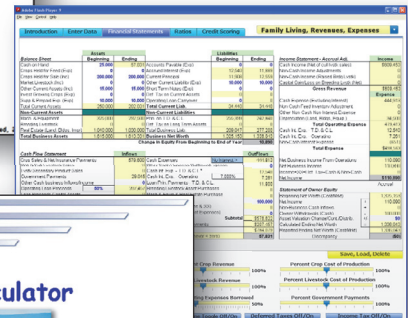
Introduction | Enter Data | Financial Statements | Ratios | Credit Scoring | Family Living, Revenues, Expenses

Balance Sheet
Assets
Beginning | Ending
Cash on Hand | 25,000 | 37,037
Crops Held for Feed (Cur) | 0 | 0
Crops Held for Sale (Cur) | 200,000 | 200,000
Market Livestock (Cur) | 0 | 0
Other Current Assets (Cur) | 15,000 | 15,000
Invest in Growing Crops (Cur) | 0 | 0
Supp & Prepaid Exp (Cur) | 10,000 | 10,000
Total Current Assets | 250,000 | 262,037
Non-Current Assets
Real Estate (Land, Bldgs, Impr) | 1,040,000 | 1,000,000
Total Business Assets | 1,515,000 | 1,513,037

Liabilities
Beginning | Ending
Accounts Payable (Cur)
Accrued Interest (Cur)
Current Principal
Other Current Liabs (Cur)
Short Term Notes (Cur)
Total Current Liab
Non-Current Liabilities
Total Business Liab | 209,017 | 277,280
Business Net Worth | 1,305,983 | 1,235,757
Change In Equity From Beginning to End of Year | 10,000

Income Statement - Accrual Adj.
Gross Revenue
Total Operating Expense
Total Expense
Net Income

Cash Flow Statement
Inflows | Outflows
Gross Sales & Ag Insurance Payments
Government Payments
Subtotal

Statement of Owner Equity

Save, Load, Delete

Percent Crop Revenue | 100%
Percent Livestock Revenue | 100%
Percent Crop Cost of Production | 100%
Percent Livestock Cost of Production | 100%
Percent Government Payments | 100%
Percent Operating Expenses Borrowed | 100%

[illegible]

ulator